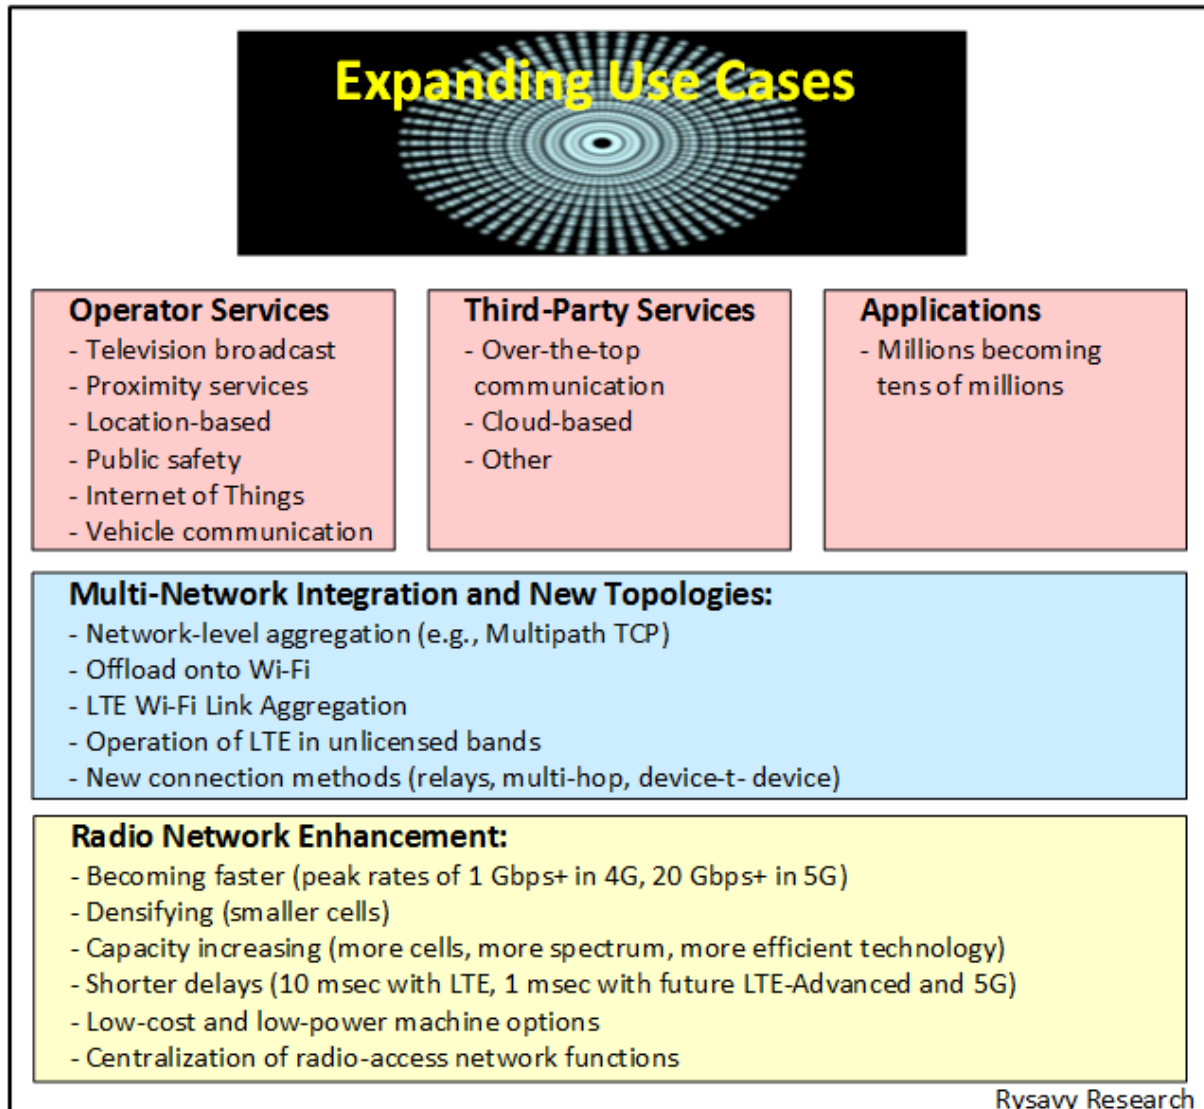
Expanding Use Cases

Operator Services
- Television broadcast
- Proximity services
- Location-based
- Public safety
- Internet of Things
- Vehicle communication

Third-Party Services
- Over-the-top communication
- Cloud-based
- Other

Applications
- Millions becoming tens of millions

Multi-Network Integration and New Topologies:
- Network-level aggregation (e.g., Multipath TCP)
- Offload onto Wi-Fi
- LTE Wi-Fi Link Aggregation
- Operation of LTE in unlicensed bands
- New connection methods (relays, multi-hop, device-t- device)

Radio Network Enhancement:
- Becoming faster (peak rates of 1 Gbps+ in 4G, 20 Gbps+ in 5G)
- Densifying (smaller cells)
- Capacity increasing (more cells, more spectrum, more efficient technology)
- Shorter delays (10 msec with LTE, 1 msec with future LTE-Advanced and 5G)
- Low-cost and low-power machine options
- Centralization of radio-access network functions

Rysavy Research